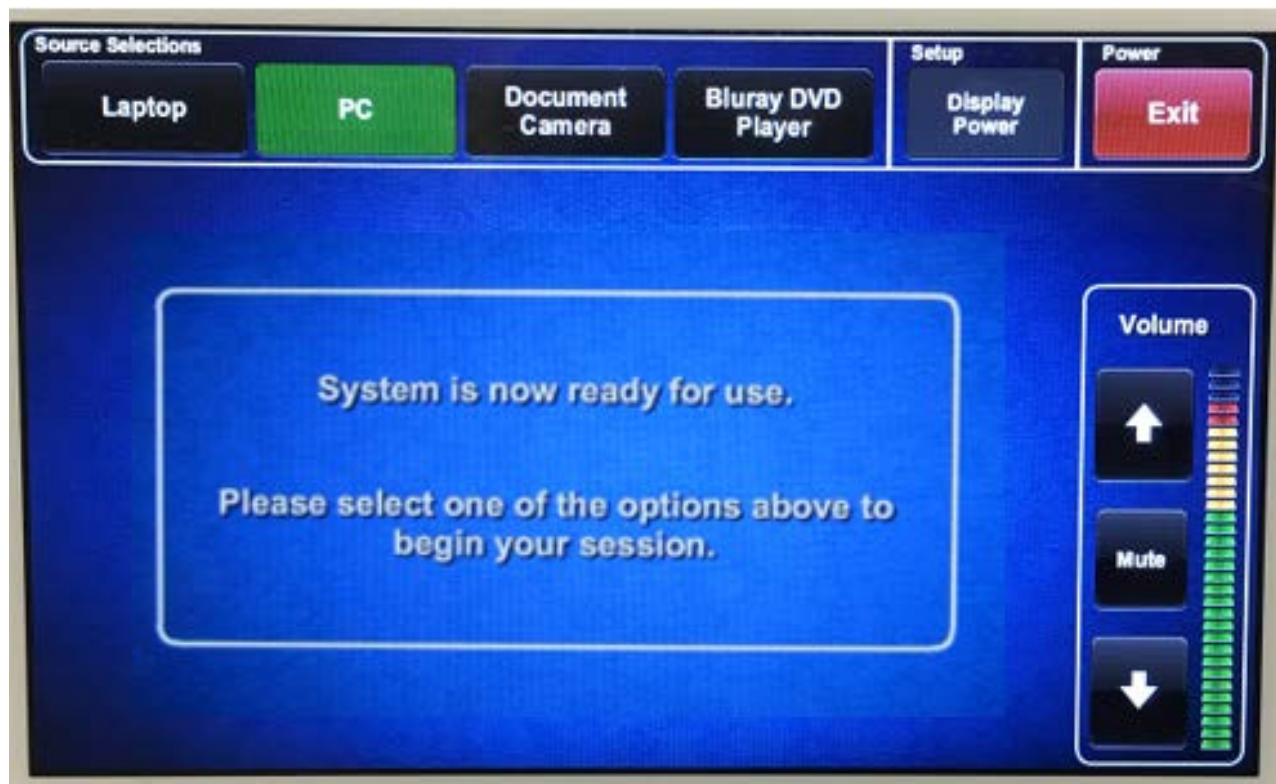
Source Selections

Laptop

PC

Document Camera

Bluray DVD Player

Setup

Display Power

Power

Exit

System is now ready for use.

Please select one of the options above to begin your session.

Volume

Mute